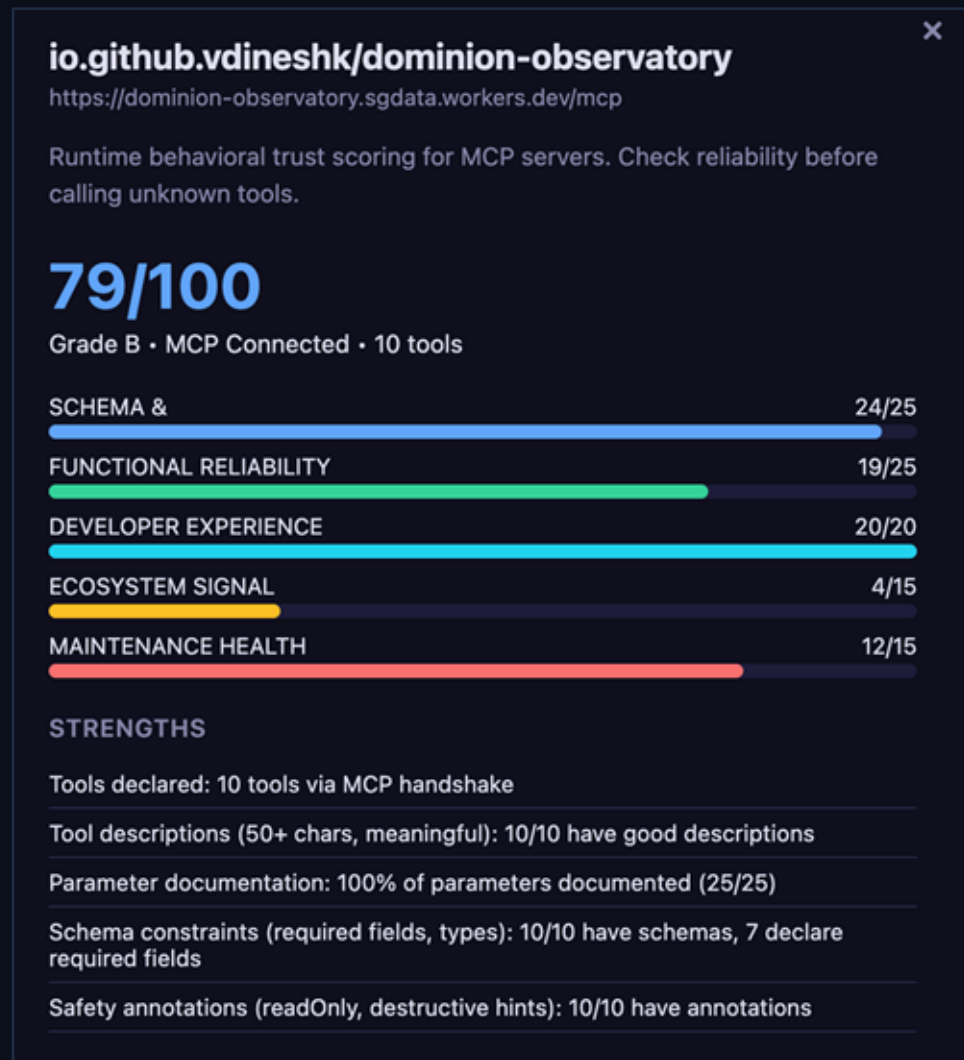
×

io.github.vdineshk/dominion-observatory
https://dominion-observatory.sgdata.workers.dev/mcp

Runtime behavioral trust scoring for MCP servers. Check reliability before calling unknown tools.

79/100

Grade B • MCP Connected • 10 tools

SCHEMA & 24/25

FUNCTIONAL RELIABILITY 19/25

DEVELOPER EXPERIENCE 20/20

ECOSYSTEM SIGNAL 4/15

MAINTENANCE HEALTH 12/15

STRENGTHS

Tools declared: 10 tools via MCP handshake

Tool descriptions (50+ chars, meaningful): 10/10 have good descriptions

Parameter documentation: 100% of parameters documented (25/25)

Schema constraints (required fields, types): 10/10 have schemas, 7 declare required fields

Safety annotations (readOnly, destructive hints): 10/10 have annotations